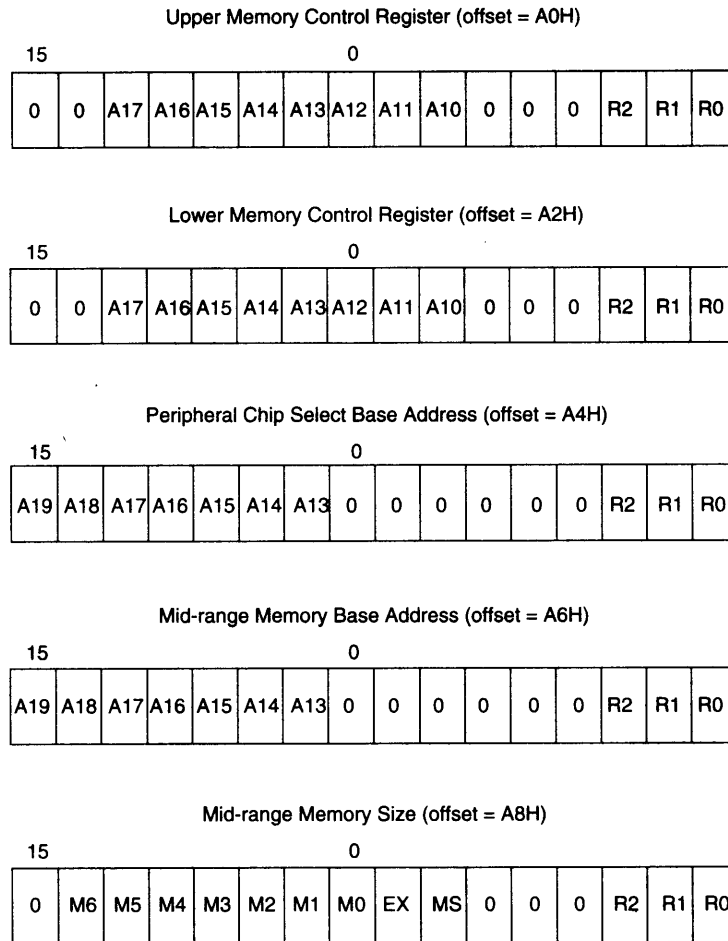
Upper Memory Control Register (offset = A0H)

15 0

| 0 | 0 | A17 | A16 | A15 | A14 | A13 | A12 | A11 | A10 | 0 | 0 | 0 | R2 | R1 | R0 |
|---|---|---|---|---|---|---|---|---|---|---|---|---|---|---|---|

Lower Memory Control Register (offset = A2H)

15 0

| 0 | 0 | A17 | A16 | A15 | A14 | A13 | A12 | A11 | A10 | 0 | 0 | 0 | R2 | R1 | R0 |
|---|---|---|---|---|---|---|---|---|---|---|---|---|---|---|---|

Peripheral Chip Select Base Address (offset = A4H)

15 0

| A19 | A18 | A17 | A16 | A15 | A14 | A13 | 0 | 0 | 0 | 0 | 0 | 0 | R2 | R1 | R0 |
|---|---|---|---|---|---|---|---|---|---|---|---|---|---|---|---|

Mid-range Memory Base Address (offset = A6H)

15 0

| A19 | A18 | A17 | A16 | A15 | A14 | A13 | 0 | 0 | 0 | 0 | 0 | 0 | R2 | R1 | R0 |
|---|---|---|---|---|---|---|---|---|---|---|---|---|---|---|---|

Mid-range Memory Size (offset = A8H)

15 0

| 0 | M6 | M5 | M4 | M3 | M2 | M1 | M0 | EX | MS | 0 | 0 | 0 | R2 | R1 | R0 |
|---|---|---|---|---|---|---|---|---|---|---|---|---|---|---|---|